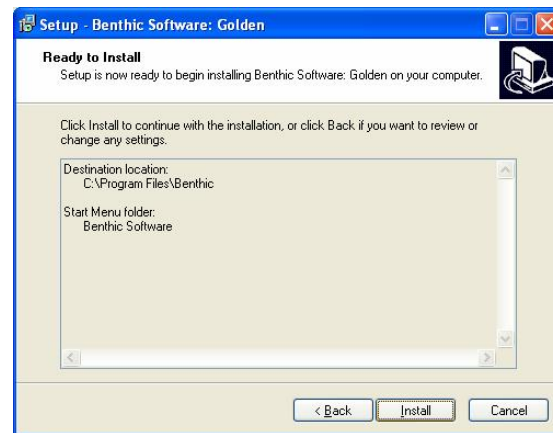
Setup - Benthic Software: Golden

Ready to Install

Setup is now ready to begin installing Benthic Software: Golden on your computer.

Click Install to continue with the installation, or click Back if you want to review or change any settings.

Destination location:
C:\Program Files\Benthic

Start Menu folder:
Benthic Software

< Back

Install

Cancel